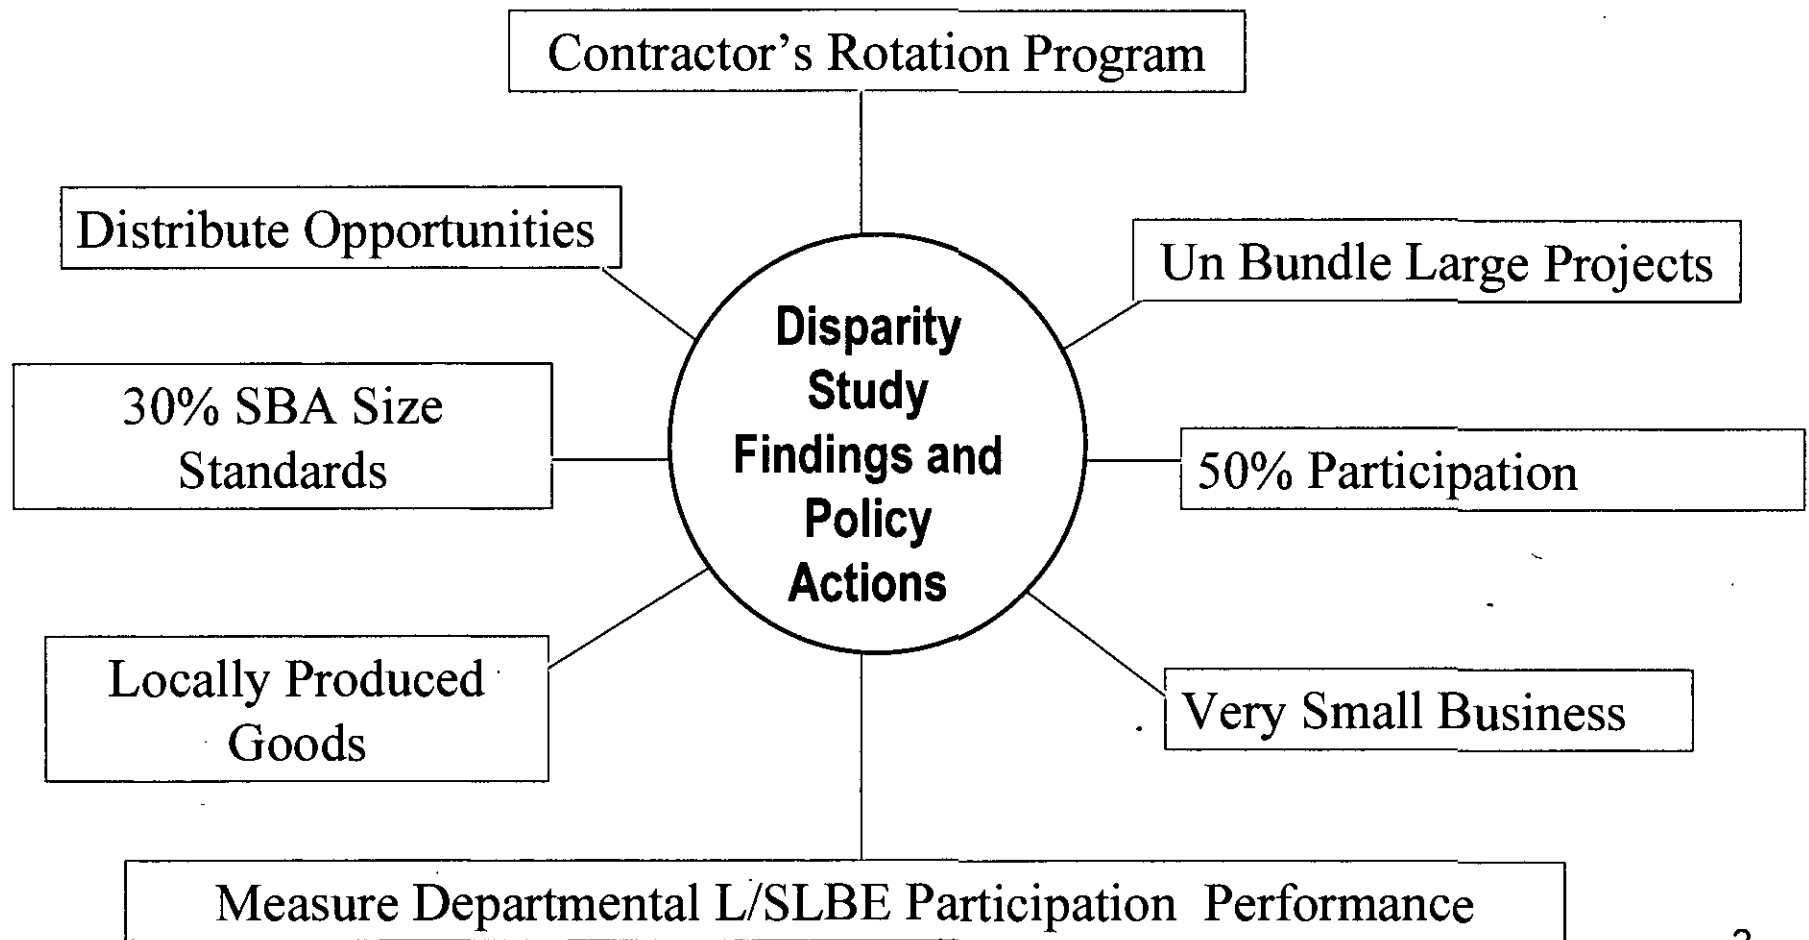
Contractor's Rotation Program

Distribute Opportunities

Un Bundle Large Projects

Disparity Study Findings and Policy Actions

30% SBA Size Standards

50% Participation

Locally Produced Goods

Very Small Business

Measure Departmental L/SLBE Participation Performance

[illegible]